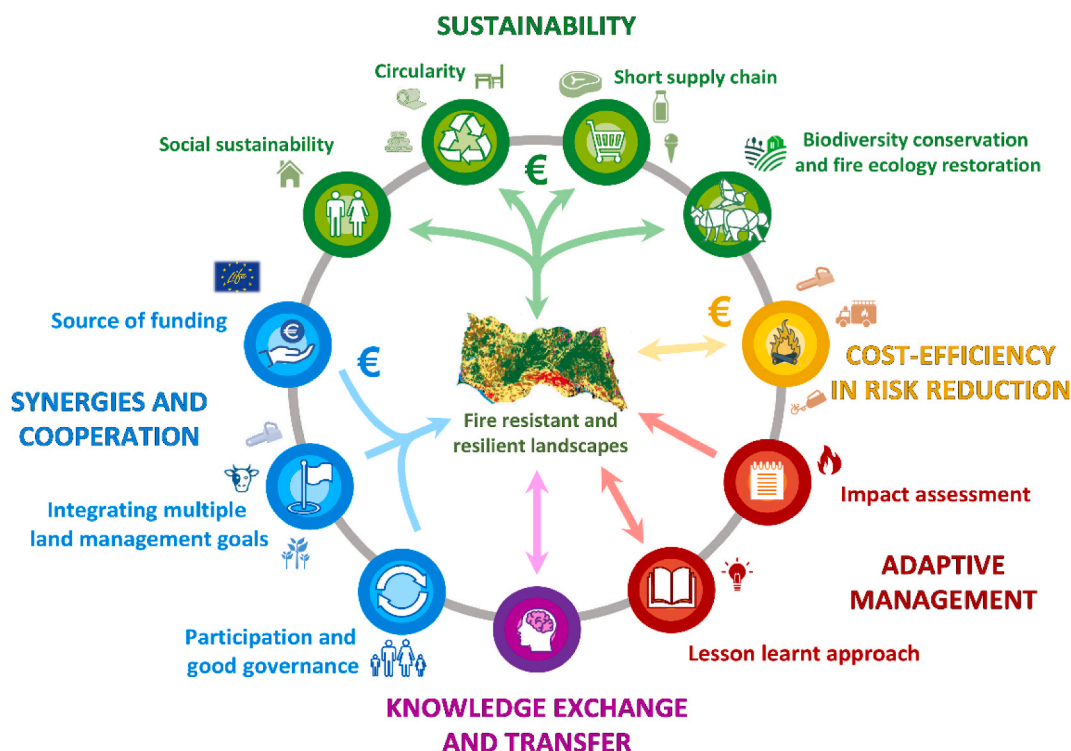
SUSTAINABILITY

Circularity

Short supply chain

Social sustainability

Biodiversity conservation and fire ecology restoration

€

life

Source of funding

€

€

COST-EFFICIENCY IN RISK REDUCTION

SYNERGIES AND COOPERATION

Fire resistant and resilient landscapes

Impact assessment

Integrating multiple land management goals

ADAPTIVE MANAGEMENT

Participation and good governance

Lesson learnt approach

KNOWLEDGE EXCHANGE AND TRANSFER